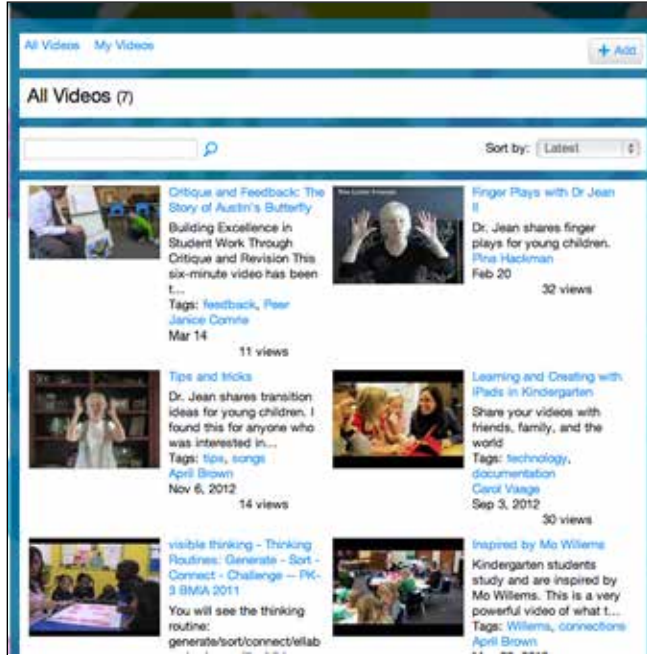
All Videos My Videos

+ Add

All Videos (7)

Sort by: Latest

Critique and Feedback: The Story of Austin's Butterfly

Building Excellence in Student Work Through Critique and Revision This six-minute video has been t...

Tags: feedback, Peer

Janice Comrie

Mar 14

11 views

Finger Plays with Dr Jean II

Dr. Jean shares finger plays for young children.

Pina Hackman

Feb 20

32 views

Tips and tricks

Dr. Jean shares transition ideas for young children. I found this for anyone who was interested in...

Tags: tips, songs

April Brown

Nov 6, 2012

14 views

Learning and Creating with iPads in Kindergarten

Share your videos with friends, family, and the world

Tags: technology, documentation

Carol Vaage

Sep 3, 2012

30 views

visible thinking - Thinking Routines: Generate - Sort - Connect - Challenge -- PK-3 BMIA 2011

You will see the thinking routine: generate/sort/connect/ellab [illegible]

Inspired by Mo Willems

Kindergarten students study and are inspired by Mo Willems. This is a very powerful video of what t...

Tags: Willems, connections

April Brown

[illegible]